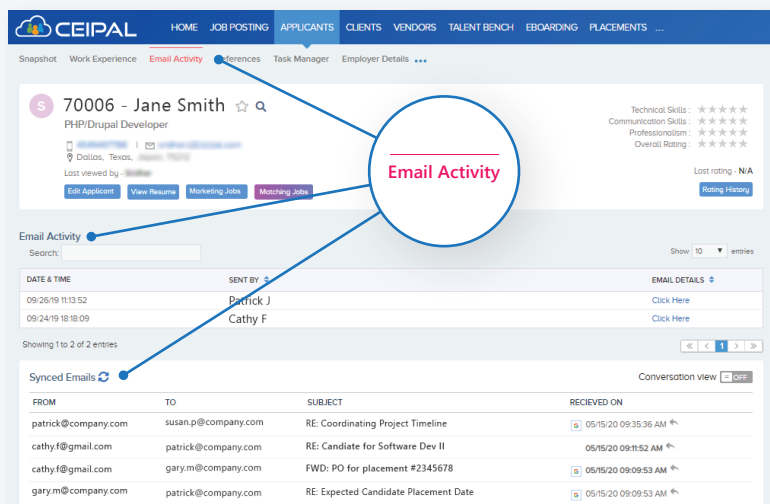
CEIPAL

HOME JOB POSTING APPLICANTS CLIENTS VENDORS TALENT BENCH EBOARDING PLACEMENTS ...

Snapshot Work Experience Email Activity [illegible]eferences Task Manager Employer Details •••

S 70006 - Jane Smith

PHP/Drupal Developer

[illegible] | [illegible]

Dallas, Texas, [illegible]

Last viewed by - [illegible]

Edit Applicant View Resume Marketing Jobs Matching Jobs

Technical Skills : ★★★★★
Communication Skills : ★★★★★
Professionalism : ★★★★★
Overall Rating : ★★★★★

Last rating - N/A

Rating History

Email Activity

Email Activity

Search:

Show 10 entries

| DATE & TIME | SENT BY | EMAIL DETAILS |
|---|---|---|
| 09/26/19 11:13:52 | Patrick J | Click Here |
| 09/24/19 18:18:09 | Cathy F | Click Here |

Showing 1 to 2 of 2 entries

« ‹ 1 › »

Synced Emails

Conversation view OFF

| FROM | TO | SUBJECT | RECIEVED ON |
|---|---|---|---|
| patrick@company.com | susan.p@company.com | RE: Coordinating Project Timeline | 05/15/20 09:35:36 AM |
| cathy.f@gmail.com | patrick@company.com | RE: Candiate for Software Dev II | 05/15/20 09:11:52 AM |
| cathy.f@gmail.com | gary.m@company.com | FWD: PO for placement #2345678 | 05/15/20 09:09:53 AM |
| gary.m@company.com | patrick@company.com | RE: Expected Candidate Placement Date | 05/15/20 09:09:53 AM |